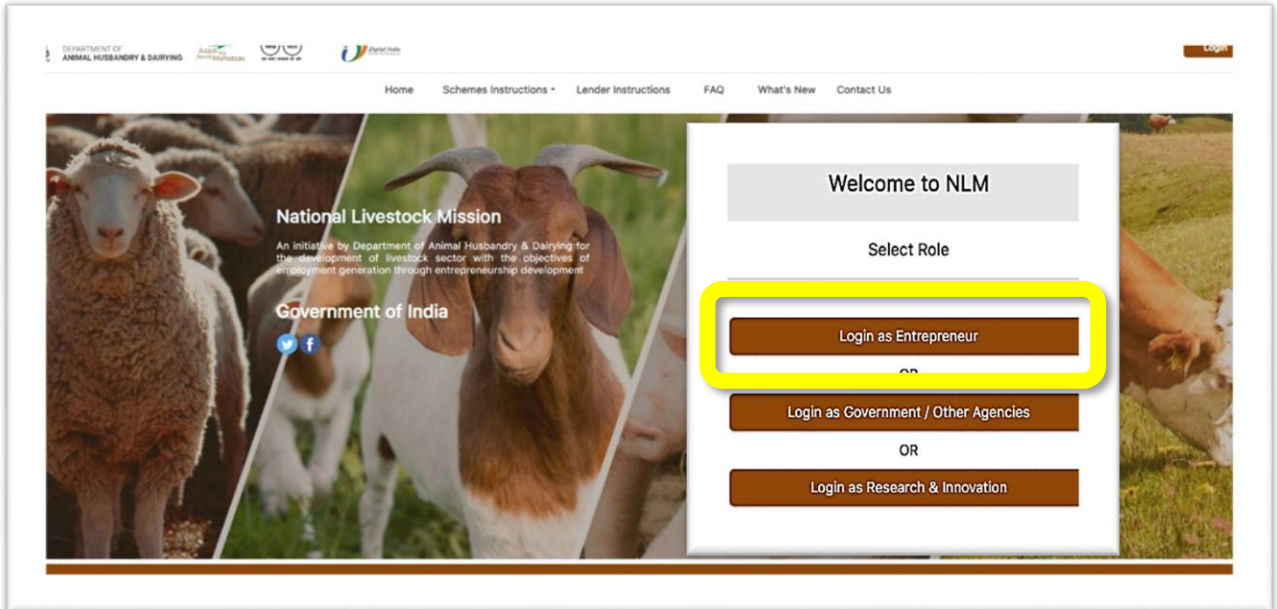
DEPARTMENT OF
ANIMAL HUSBANDRY & DAIRYING

Azadi Ka Amrit Mahotsav

Digital India

Login

Home
Schemes Instructions
Lender Instructions
FAQ
What's New
Contact Us

National Livestock Mission

An initiative by Department of Animal Husbandry & Dairying for the development of livestock sector with the objectives of employment generation through entrepreneurship development

Government of India

Welcome to NLM

Select Role

Login as Entrepreneur

OR

Login as Government / Other Agencies

OR

Login as Research & Innovation